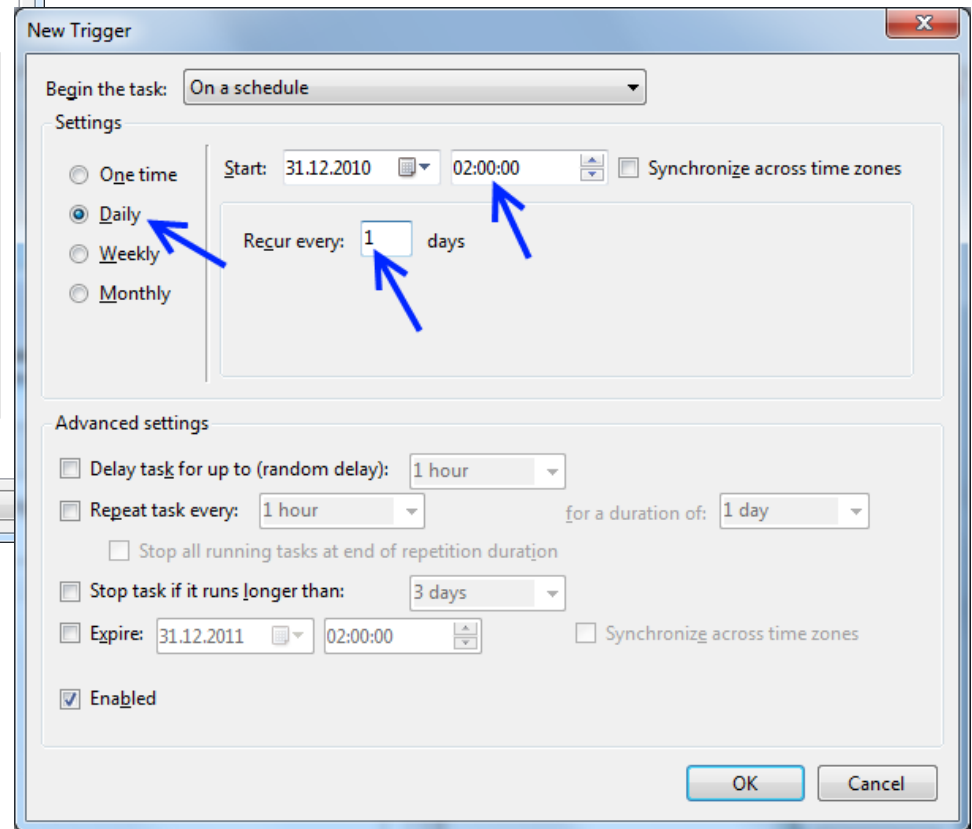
New Trigger

Begin the task: On a schedule

Settings

One time
Daily
Weekly
Monthly

Start: 31.12.2010 02:00:00 Synchronize across time zones

Recur every: 1 days

Advanced settings

Delay task for up to (random delay): 1 hour

Repeat task every: 1 hour for a duration of: 1 day

Stop all running tasks at end of repetition duration

Stop task if it runs longer than: 3 days

Expire: 31.12.2011 02:00:00 Synchronize across time zones

Enabled

OK Cancel